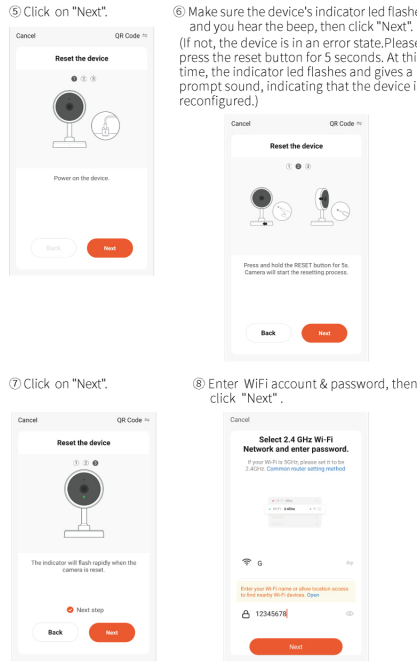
⑤ Click on "Next".

Cancel
QR Code
Reset the device
① ② ③
Power on the device.
Back
Next

⑥ Make sure the device's indicator led flashe and you hear the beep, then click "Next". (If not, the device is in an error state.Please press the reset button for 5 seconds. At thi time, the indicator led flashes and gives a prompt sound, indicating that the device i reconfigured.)

Cancel
QR Code
Reset the device
① ② ③
Press and hold the RESET button for 5s. Camera will start the resetting process.
Back
Next

⑦ Click on "Next".

Cancel
QR Code
Reset the device
① ② ③
The indicator will flash rapidly when the camera is reset.
Next step
Back
Next

⑧ Enter WiFi account & password, then click "Next".

Cancel
Select 2.4 GHz Wi-Fi Network and enter password.
If your Wi-Fi is 5GHz, please set it to be 2.4GHz. Common router setting method
G
Enter your Wi-Fi name or allow location access to find nearby Wi-Fi devices. Open
12345678
Next